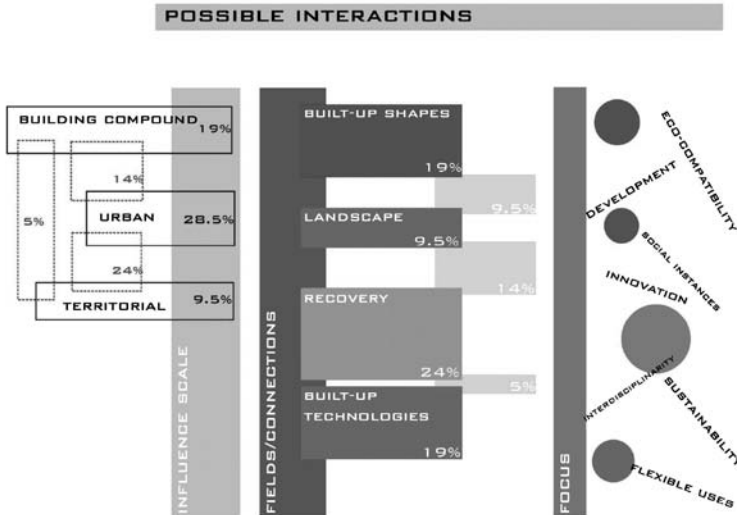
POSSIBLE INTERACTIONS

BUILDING COMPOUND 19%

14%

5%

URBAN 28.5%

24%

TERRITORIAL 9.5%

INFLUENCE SCALE

FIELDS/CONNECTIONS

BUILT-UP SHAPES

19%

9.5%

LANDSCAPE

9.5%

14%

RECOVERY

24%

5%

BUILT-UP TECHNOLOGIES

19%

FOCUS

ECO-COMPATIBILITY

DEVELOPMENT

SOCIAL INSTANCES

INNOVATION

INTERDISCIPLINARITY

SUSTAINABILITY

FLEXIBLE USES